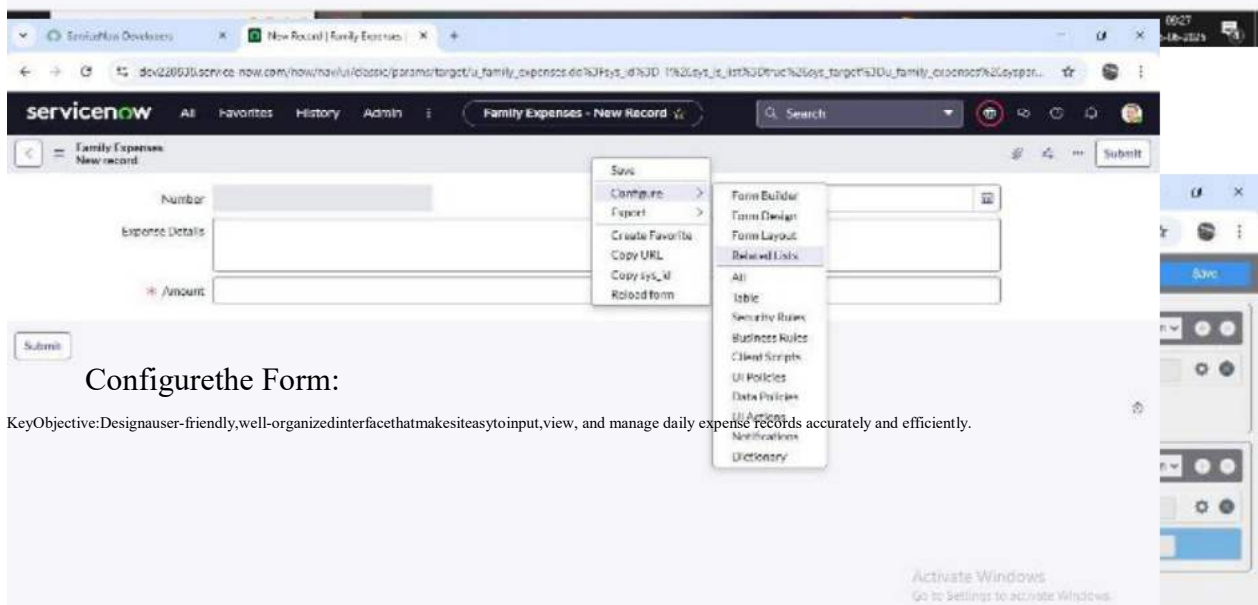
ServiceNow Developers × New Record | Family Expenses × +

dev220630.service-now.com/now/nav/ui/classic/params/target/u_family_expenses.do%3Fsys_id%3D-1%26sys_is_list%3Dtrue%26sys_target%3Du_family_expenses%26sysparm...

servicenow All Favorites History Admin ⋮ Family Expenses - New Record ☆ Search

Family Expenses
New record

Submit

Number

Expense Details

* Amount

Submit

Save
Configure >
Export >
Create Favorite
Copy URL
Copy sys_id
Reload form

Form Builder
Form Design
Form Layout
Related Lists
All
Table
Security Rules
Business Rules
Client Scripts
UI Policies
Data Policies
UI Actions
Notifications
Dictionary

Save

Configurethe Form:

KeyObjective:Designauser-friendly,well-organizedinterfacethatmakesiteasytoinput,view, and manage daily expense records accurately and efficiently.

Activate Windows
Go to Settings to activate Windows.

09:27
-08-2025